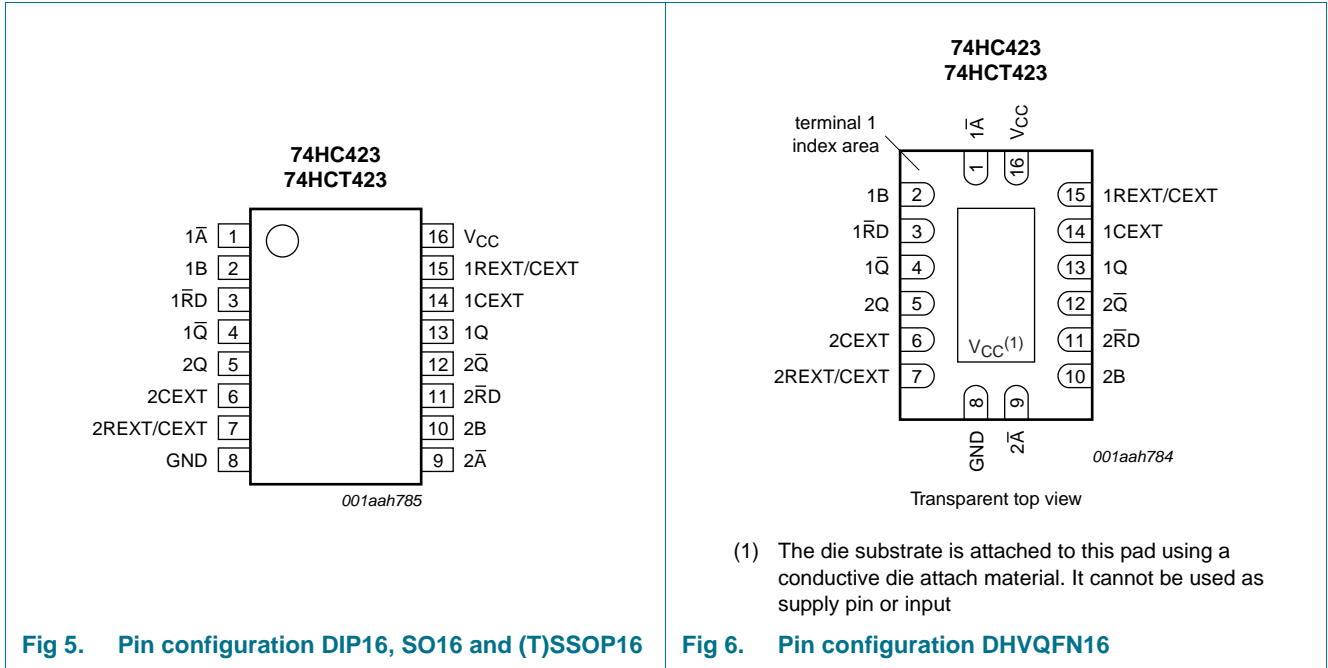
74HC423
74HCT423

| | | | |
|---|---|---|---|
| $1\overline{A}$ | 1 | 16 | $V_{CC}$ |
| 1B | 2 | 15 | 1REXT/CEXT |
| $1\overline{R}D$ | 3 | 14 | 1CEXT |
| $1\overline{Q}$ | 4 | 13 | 1Q |
| 2Q | 5 | 12 | $2\overline{Q}$ |
| 2CEXT | 6 | 11 | $2\overline{R}D$ |
| 2REXT/CEXT | 7 | 10 | 2B |
| GND | 8 | 9 | $2\overline{A}$ |

001aah785

Fig 5. Pin configuration DIP16, SO16 and (T)SSOP16

74HC423
74HCT423

terminal 1 index area

$1\overline{A}$ 1
$V_{CC}$ 16

| | | | |
|---|---|---|---|
| 1B | 2 | 15 | 1REXT/CEXT |
| $1\overline{R}D$ | 3 | 14 | 1CEXT |
| $1\overline{Q}$ | 4 | 13 | 1Q |
| 2Q | 5 | 12 | $2\overline{Q}$ |
| 2CEXT | 6 | 11 | $2\overline{R}D$ |
| 2REXT/CEXT | 7 | 10 | 2B |

$V_{CC}^{(1)}$

8 GND
9 $2\overline{A}$

001aah784

Transparent top view

(1) The die substrate is attached to this pad using a conductive die attach material. It cannot be used as supply pin or input

Fig 6. Pin configuration DHVQFN16